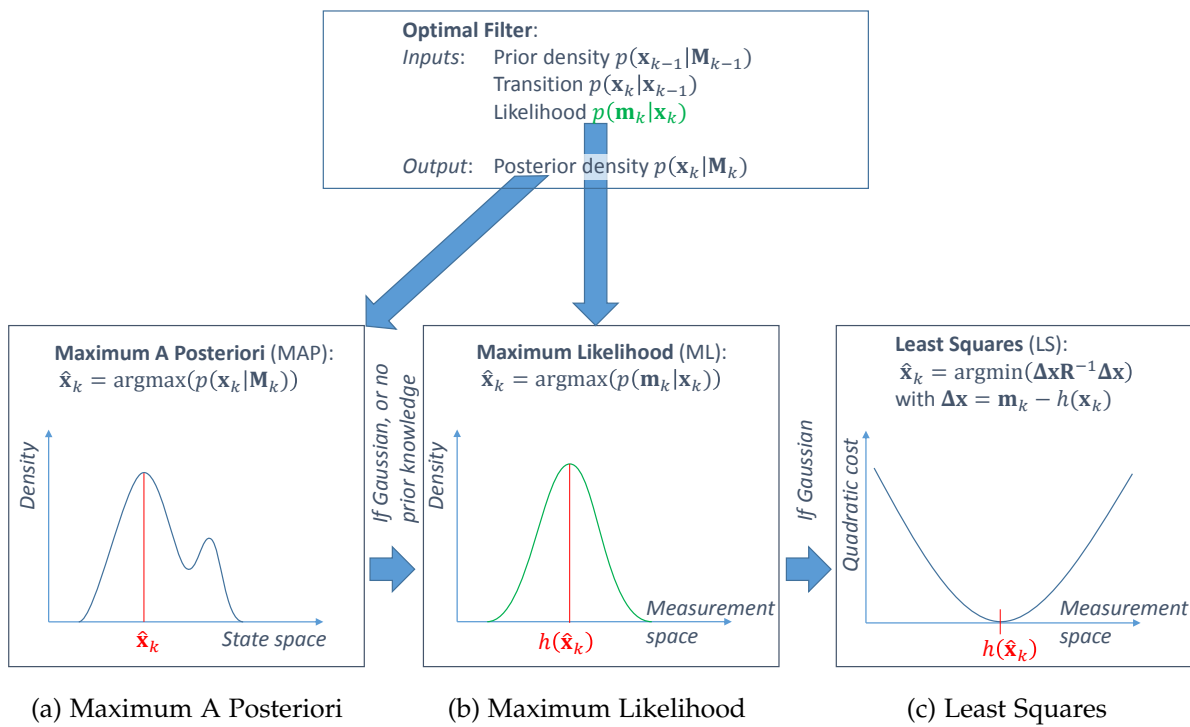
**Optimal Filter**:
*Inputs*: Prior density $p(\mathbf{x}_{k-1}|\mathbf{M}_{k-1})$
Transition $p(\mathbf{x}_k|\mathbf{x}_{k-1})$
Likelihood $p(\mathbf{m}_k|\mathbf{x}_k)$

*Output*: Posterior density $p(\mathbf{x}_k|\mathbf{M}_k)$

**Maximum A Posteriori** (MAP):
$\hat{\mathbf{x}}_k = \text{argmax}(p(\mathbf{x}_k|\mathbf{M}_k))$

Density

$\hat{\mathbf{x}}_k$

State space

If Gaussian, or no prior knowledge

**Maximum Likelihood** (ML):
$\hat{\mathbf{x}}_k = \text{argmax}(p(\mathbf{m}_k|\mathbf{x}_k))$

Density

$h(\hat{\mathbf{x}}_k)$

Measurement space

If Gaussian

**Least Squares** (LS):
$\hat{\mathbf{x}}_k = \text{argmin}(\mathbf{\Delta x R}^{-1}\mathbf{\Delta x})$
with $\mathbf{\Delta x} = \mathbf{m}_k - h(\mathbf{x}_k)$

Quadratic cost

$h(\hat{\mathbf{x}}_k)$

Measurement space

(a) Maximum A Posteriori

(b) Maximum Likelihood

(c) Least Squares